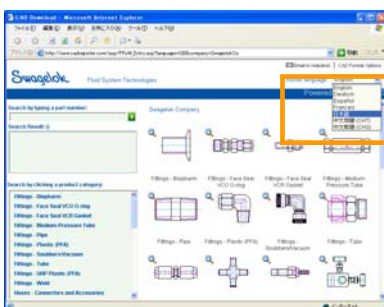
CAD Download - Microsoft Internet Explorer

Swagelok Fluid System Technologies

Powered

English
Deutsch
Español
Français
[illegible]
中文简体 (CHS)
中文繁體 (CHT)

Search by typing a part number:

Search Result:

Swagelok Company

Search by clicking a product category:

Fittings - Biopharm
Fittings - Face Seal VCO O-ring
Fittings - Face Seal VCR Gasket
Fittings - Medium Pressure Tube
Fittings - Pipe
Fittings - Plastic (PFA)
Fittings - Snubbers/Vacuum
Fittings - Tube
Fittings - SHP Plastic (PFA)
Fittings - Weld
Hoses - Connectors and Accessories

Fittings - Biopharm
Fittings - Face Seal VCO O-ring
Fittings - Face Seal VCR Gasket
Fittings - Medium Pressure Tube

Fittings - Pipe
Fittings - Plastic (PFA)
Fittings - Snubbers/Vacuum
Fittings - Tube